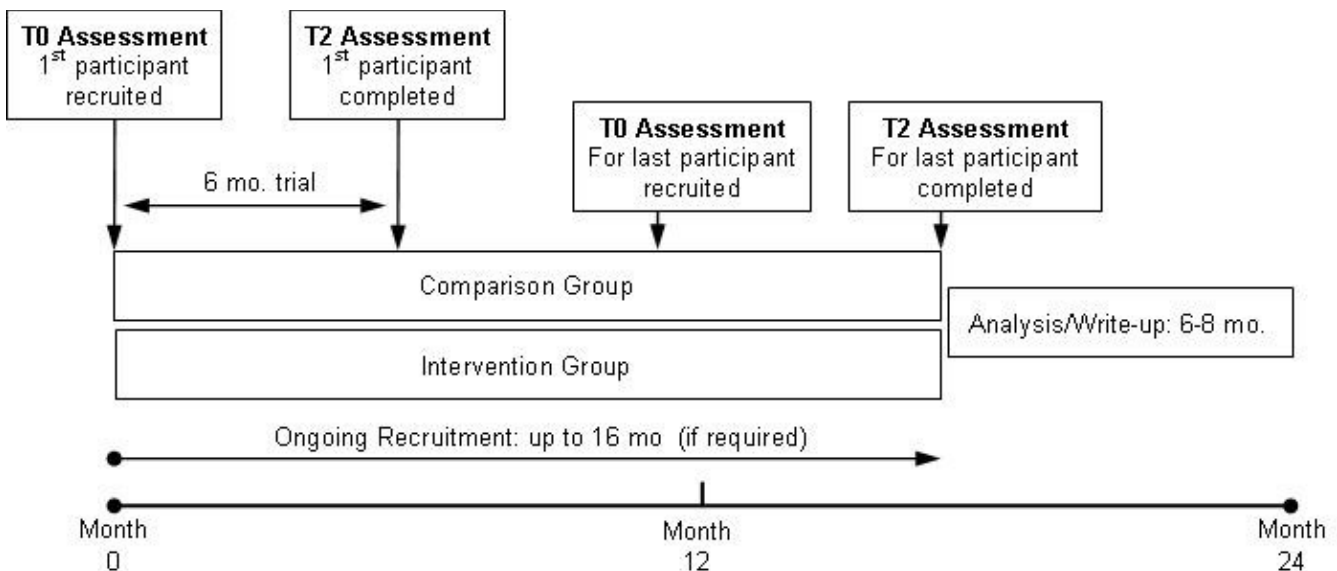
T0 Assessment
1$^{st}$ participant recruited

T2 Assessment
1$^{st}$ participant completed

T0 Assessment
For last participant recruited

T2 Assessment
For last participant completed

6 mo. trial

Comparison Group

Intervention Group

Analysis/Write-up: 6-8 mo.

Ongoing Recruitment: up to 16 mo (if required)

Month 0

Month 12

Month 24